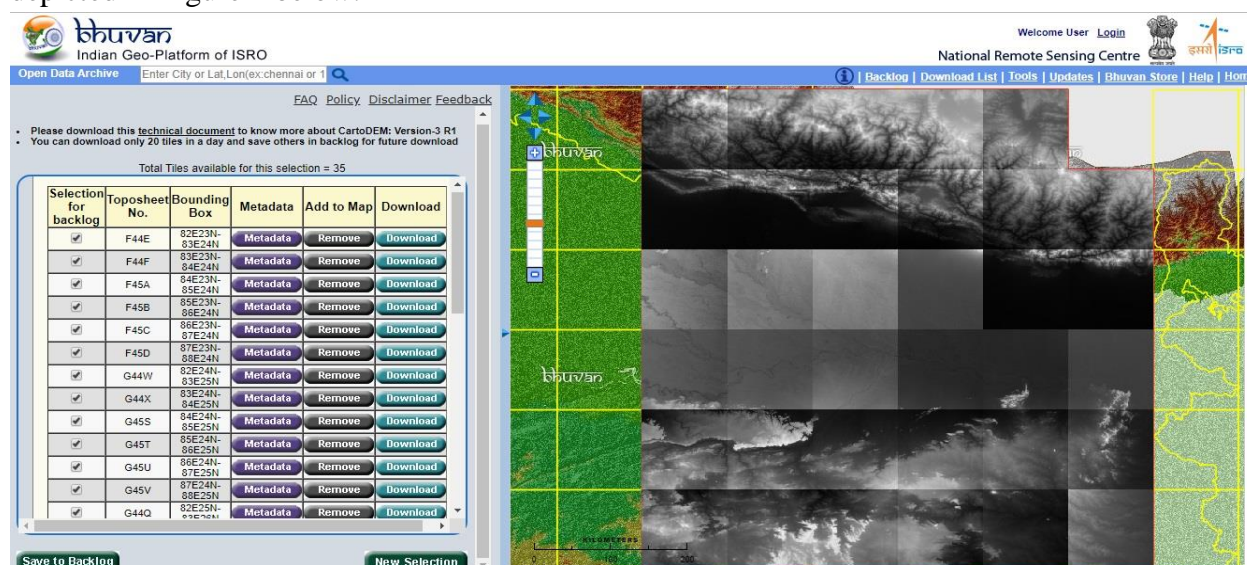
bhuvan
Indian Geo-Platform of ISRO

Welcome User Login
National Remote Sensing Centre

Open Data Archive Enter City or Lat,Lon(ex:chennai or 1

| Backlog | Download List | Tools | Updates | Bhuvan Store | Help | Hom

FAQ Policy Disclaimer Feedback

. Please download this technical document to know more about CartoDEM: Version-3 R1
. You can download only 20 tiles in a day and save others in backlog for future download

Total Tiles available for this selection = 35

| Selection for backlog | Toposheet No. | Bounding Box | Metadata | Add to Map | Download |
|---|---|---|---|---|---|
| ✓ | F44E | 82E23N-83E24N | Metadata | Remove | Download |
| ✓ | F44F | 83E23N-84E24N | Metadata | Remove | Download |
| ✓ | F45A | 84E23N-85E24N | Metadata | Remove | Download |
| ✓ | F45B | 85E23N-86E24N | Metadata | Remove | Download |
| ✓ | F45C | 86E23N-87E24N | Metadata | Remove | Download |
| ✓ | F45D | 87E23N-88E24N | Metadata | Remove | Download |
| ✓ | G44W | 82E24N-83E25N | Metadata | Remove | Download |
| ✓ | G44X | 83E24N-84E25N | Metadata | Remove | Download |
| ✓ | G45S | 84E24N-85E25N | Metadata | Remove | Download |
| ✓ | G45T | 85E24N-86E25N | Metadata | Remove | Download |
| ✓ | G45U | 86E24N-87E25N | Metadata | Remove | Download |
| ✓ | G45V | 87E24N-88E25N | Metadata | Remove | Download |
| ✓ | G44Q | 82E25N-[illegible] | Metadata | Remove | Download |

Save to Backlog New Selection

bhuvan
bhuvan
KILOMETERS
0 100 200